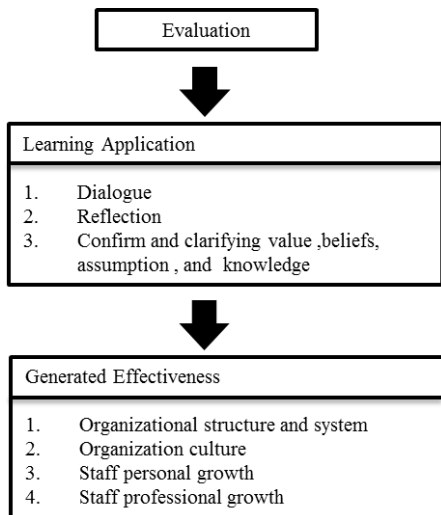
Evaluation

Learning Application

1. Dialogue
2. Reflection
3. Confirm and clarifying value ,beliefs, assumption , and knowledge

Generated Effectiveness

1. Organizational structure and system
2. Organization culture
3. Staff personal growth
4. Staff professional growth